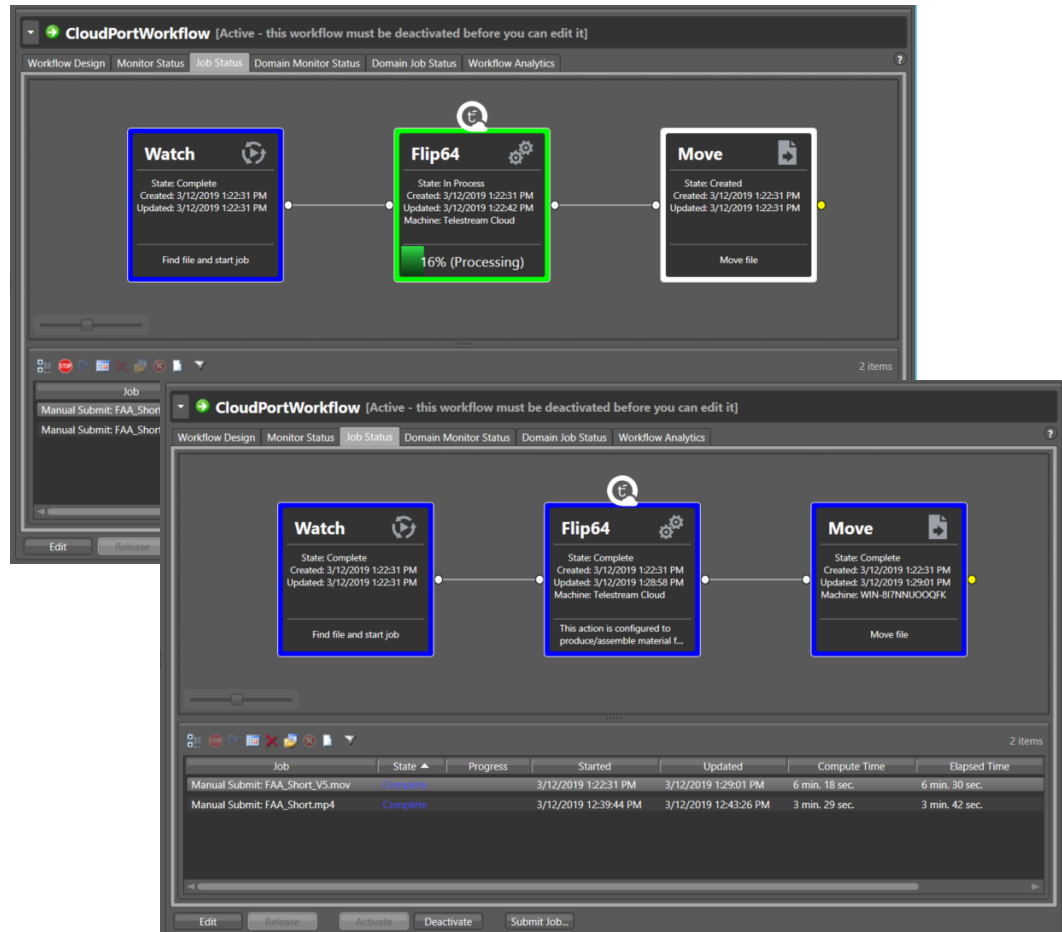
CloudPortWorkflow [Active - this workflow must be deactivated before you can edit it]

Workflow Design | Monitor Status | Job Status | Domain Monitor Status | Domain Job Status | Workflow Analytics

Watch
State: Complete
Created: 3/12/2019 1:22:31 PM
Updated: 3/12/2019 1:22:31 PM
Find file and start job

Flip64
State: In Process
Created: 3/12/2019 1:22:31 PM
Updated: 3/12/2019 1:22:42 PM
Machine: Telestream Cloud
16% (Processing)

Move
State: Created
Created: 3/12/2019 1:22:31 PM
Updated: 3/12/2019 1:22:31 PM
Move file

2 items

Job
Manual Submit: FAA_Short
Manual Submit: FAA_Short

Edit | Release

CloudPortWorkflow [Active - this workflow must be deactivated before you can edit it]

Workflow Design | Monitor Status | Job Status | Domain Monitor Status | Domain Job Status | Workflow Analytics

Watch
State: Complete
Created: 3/12/2019 1:22:31 PM
Updated: 3/12/2019 1:22:31 PM
Find file and start job

Flip64
State: Complete
Created: 3/12/2019 1:22:31 PM
Updated: 3/12/2019 1:28:58 PM
Machine: Telestream Cloud
This action is configured to produce/assemble material f...

Move
State: Complete
Created: 3/12/2019 1:22:31 PM
Updated: 3/12/2019 1:29:01 PM
Machine: WIN-8I7NNUOOQFK
Move file

2 items

| Job | State | Progress | Started | Updated | Compute Time | Elapsed Time |
|---|---|---|---|---|---|---|
| Manual Submit: FAA_Short_VS.mov | Complete | | 3/12/2019 1:22:31 PM | 3/12/2019 1:29:01 PM | 6 min. 18 sec. | 6 min. 30 sec. |
| Manual Submit: FAA_Short.mp4 | Complete | | 3/12/2019 12:39:44 PM | 3/12/2019 12:43:26 PM | 3 min. 29 sec. | 3 min. 42 sec. |

Edit | Release | Activate | Deactivate | Submit Job...